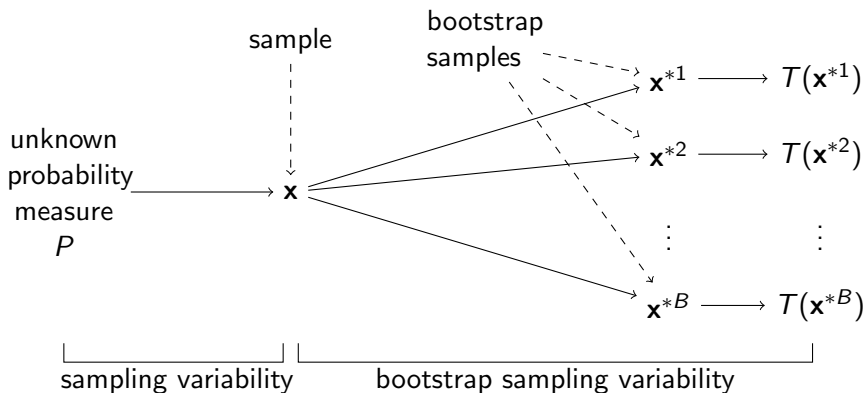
bootstrap samples

sample

$\mathbf{x}^{*1} \longrightarrow T(\mathbf{x}^{*1})$

unknown probability measure $P$

$\mathbf{x}$

$\mathbf{x}^{*2} \longrightarrow T(\mathbf{x}^{*2})$

$\vdots$ $\vdots$

$\mathbf{x}^{*B} \longrightarrow T(\mathbf{x}^{*B})$

sampling variability

bootstrap sampling variability